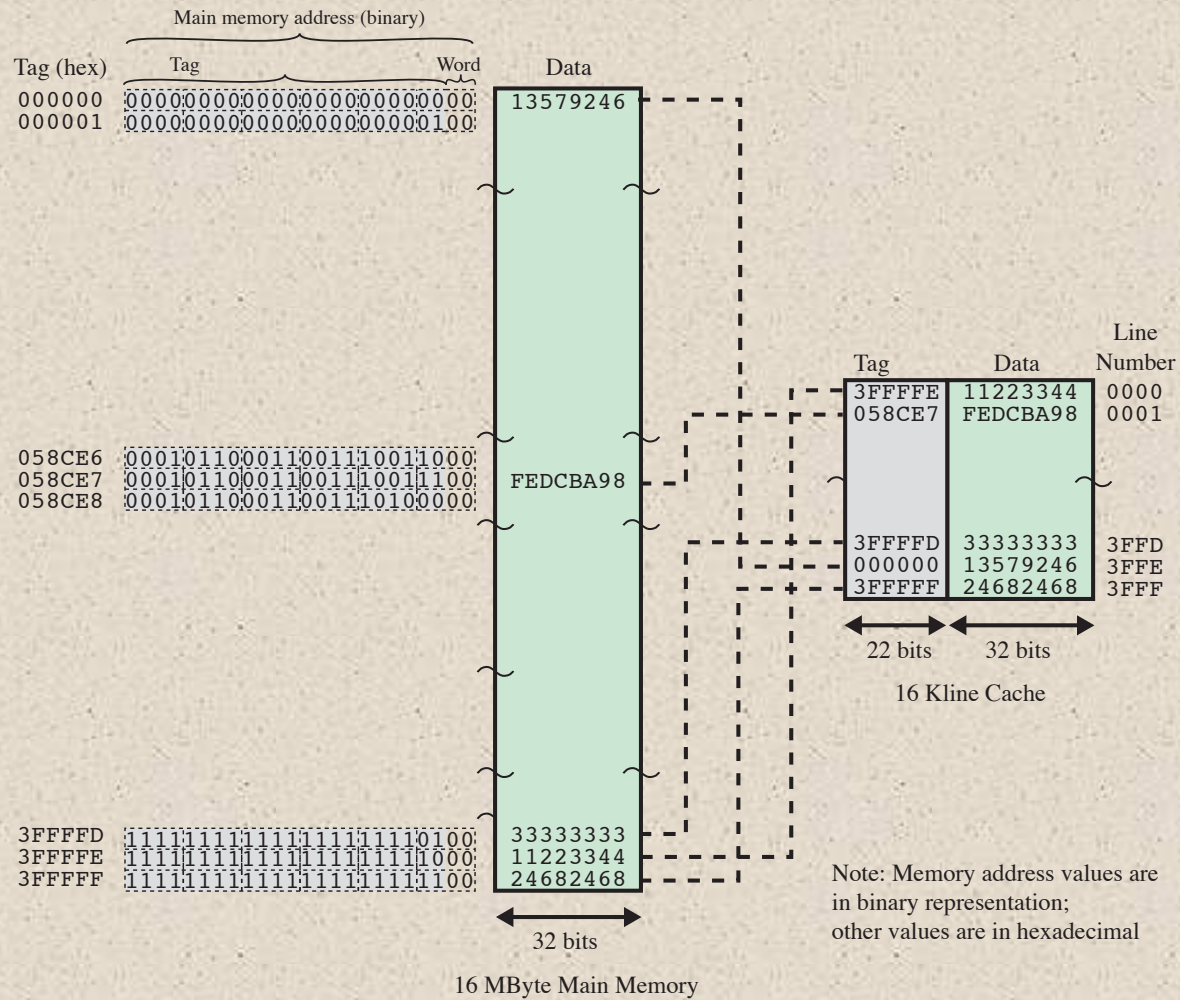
Main memory address (binary)

Tag (hex) Tag Word Data

000000 000000000000000000000000 13579246
000001 000000000000000000000100

058CE6 000101100011001110011000
058CE7 000101100011001110011100 FEDCBA98
058CE8 000101100011001110100000

3FFFFD 111111111111111111110100 33333333
3FFFFE 111111111111111111111000 11223344
3FFFFF 111111111111111111111100 24682468

32 bits

16 MByte Main Memory

| Tag | Data | Line Number |
|---|---|---|
| 3FFFFE | 11223344 | 0000 |
| 058CE7 | FEDCBA98 | 0001 |
| 3FFFFD | 33333333 | 3FFD |
| 000000 | 13579246 | 3FFE |
| 3FFFFF | 24682468 | 3FFF |

22 bits 32 bits

16 Kline Cache

Note: Memory address values are in binary representation; other values are in hexadecimal